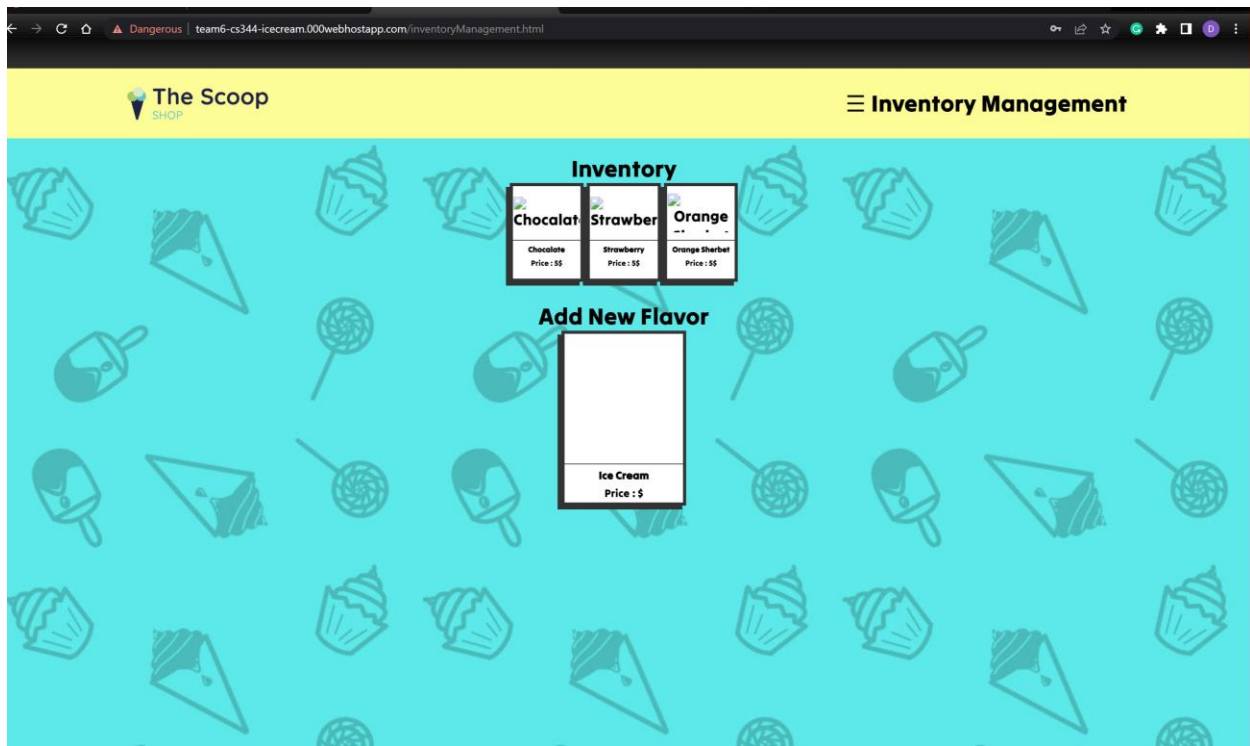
Dangerous | team6-cs344-icecream.000webhostapp.com/inventoryManagement.html

D

The Scoop
SHOP

☰ Inventory Management

Inventory

Chocalat
Chocalate
Price : 5$

Strawber
Strawberry
Price : 5$

Orange
Orange Sherbet
Price : 5$

Add New Flavor

Ice Cream
Price : $